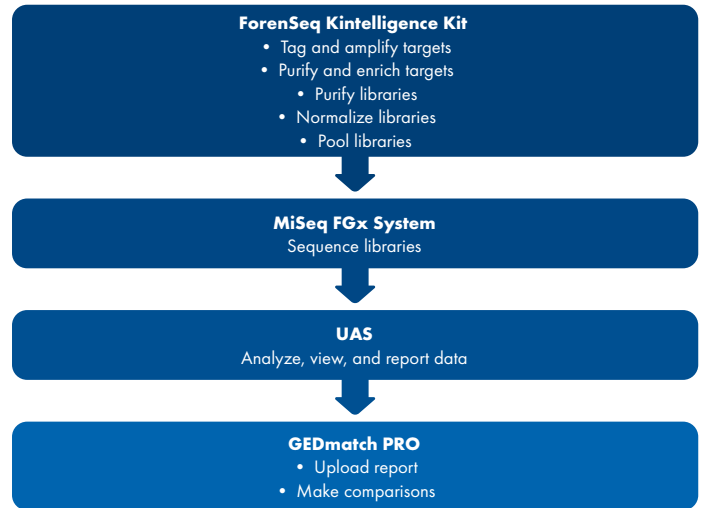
ForenSeq Kintelligence Kit
• Tag and amplify targets
• Purify and enrich targets
• Purify libraries
• Normalize libraries
• Pool libraries

MiSeq FGx System
Sequence libraries

UAS
Analyze, view, and report data

GEDmatch PRO
• Upload report
• Make comparisons